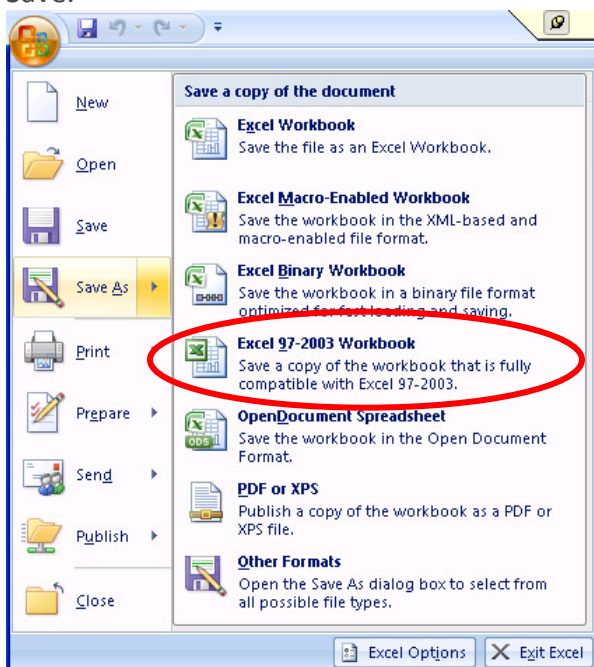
save.

New

Open

Save

Save As

Print

Prepare

Send

Publish

Close

Save a copy of the document

Excel Workbook
Save the file as an Excel Workbook.

Excel Macro-Enabled Workbook
Save the workbook in the XML-based and macro-enabled file format.

Excel Binary Workbook
Save the workbook in a binary file format optimized for fast loading and saving.

Excel 97-2003 Workbook
Save a copy of the workbook that is fully compatible with Excel 97-2003.

OpenDocument Spreadsheet
Save the workbook in the Open Document Format.

PDF or XPS
Publish a copy of the workbook as a PDF or XPS file.

Other Formats
Open the Save As dialog box to select from all possible file types.

Excel Options
Exit Excel